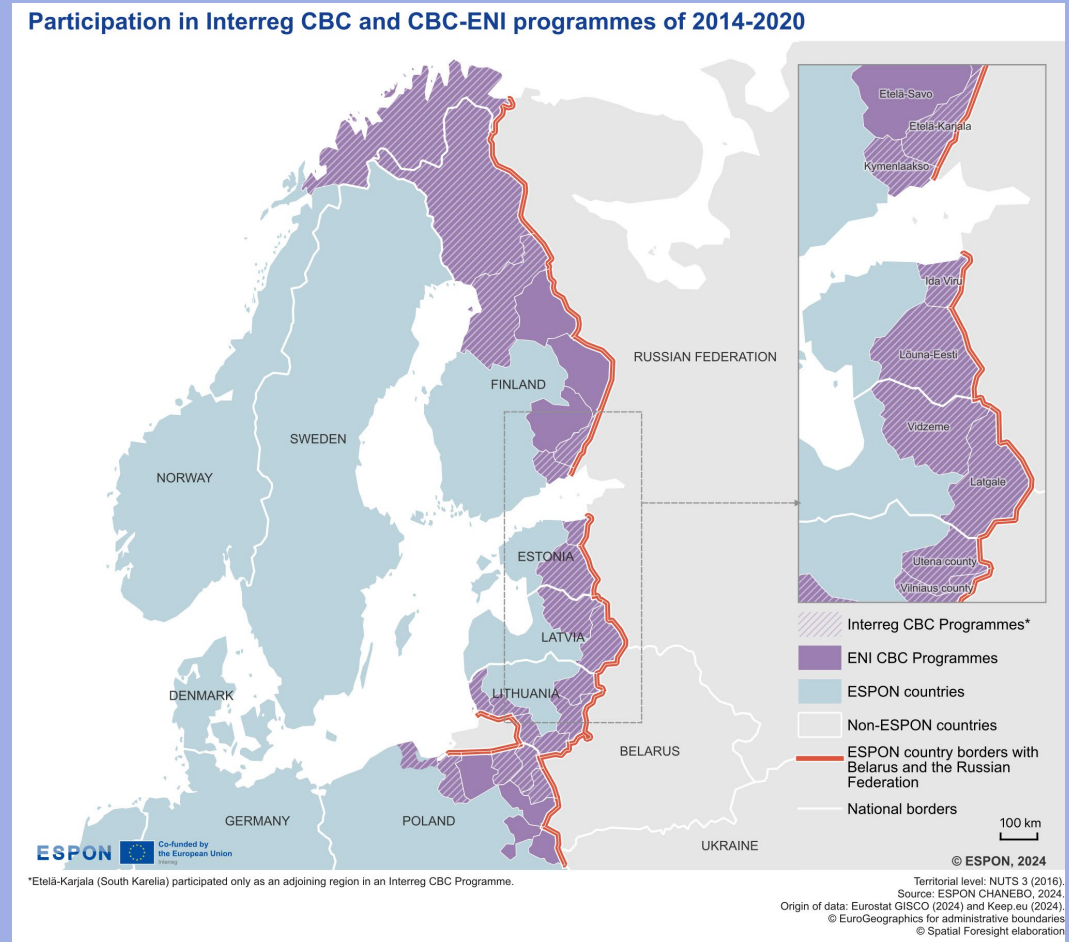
Participation in Interreg CBC and CBC-ENI programmes of 2014-2020

Etelä-Savo
Etelä-Karjala
Kymenlaakso
Ida Viru
Lõuna-Eesti
Vidzeme
Latgale
Utena county
Vilniaus county

RUSSIAN FEDERATION
FINLAND
SWEDEN
NORWAY
ESTONIA
LATVIA
LITHUANIA
DENMARK
BELARUS
GERMANY
POLAND
UKRAINE

Interreg CBC Programmes*
ENI CBC Programmes
ESPON countries
Non-ESPON countries
ESPON country borders with Belarus and the Russian Federation
National borders

100 km

ESPON
Co-funded by the European Union
Interreg

© ESPON, 2024

*Etelä-Karjala (South Karelia) participated only as an adjoining region in an Interreg CBC Programme.

Territorial level: NUTS 3 (2016).
Source: ESPON CHANEBO, 2024.
Origin of data: Eurostat GISCO (2024) and Keep.eu (2024).
© EuroGeographics for administrative boundaries
© Spatial Foresight elaboration